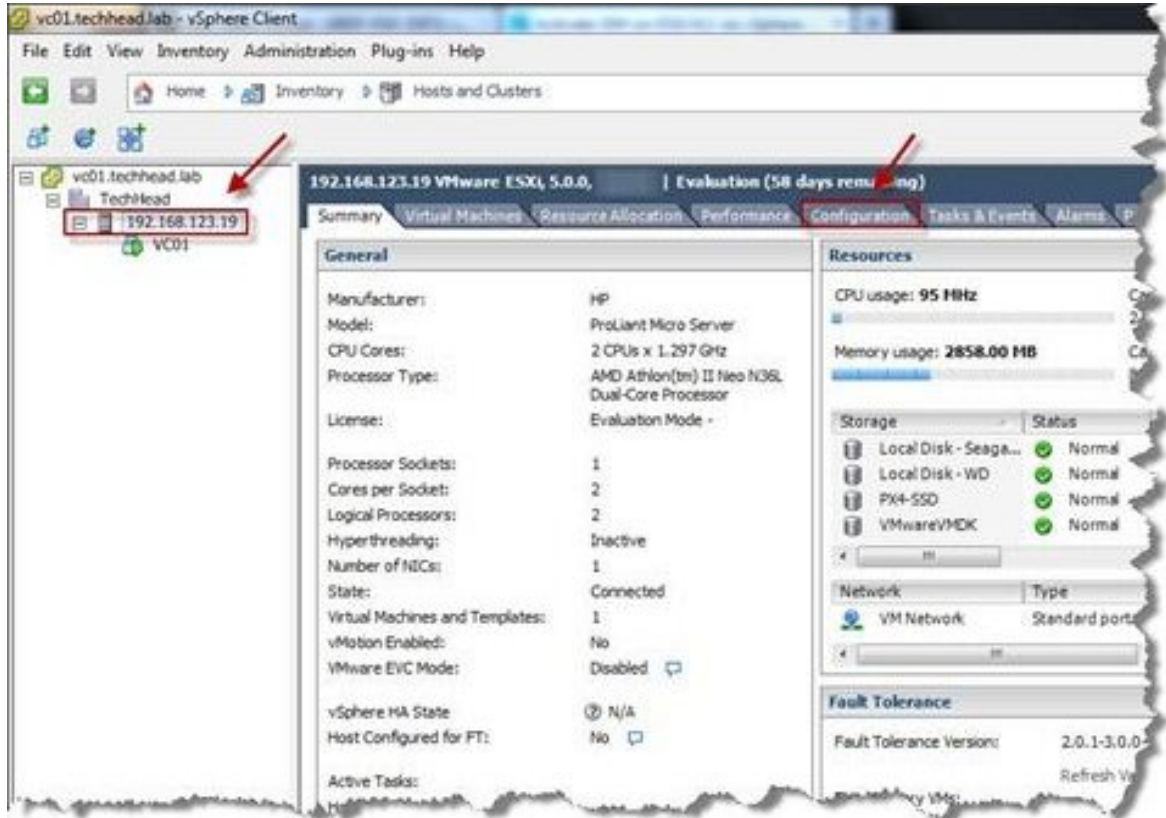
vc01.techhead.lab - vSphere Client

File Edit View Inventory Administration Plug-ins Help

Home Inventory Hosts and Clusters

vc01.techhead.lab
TechHead
192.168.123.19
VC01

192.168.123.19 VMware ESXi, 5.0.0, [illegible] | Evaluation (58 days rem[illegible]ng)

Summary Virtual Machines Resource Allocation Performance Configuration Tasks & Events Alarms P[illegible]

General

| | |
|---|---|
| Manufacturer: | HP |
| Model: | ProLiant Micro Server |
| CPU Cores: | 2 CPUs x 1.297 GHz |
| Processor Type: | AMD Athlon(tm) II Neo N36L Dual-Core Processor |
| License: | Evaluation Mode - |
| Processor Sockets: | 1 |
| Cores per Socket: | 2 |
| Logical Processors: | 2 |
| Hyperthreading: | Inactive |
| Number of NICs: | 1 |
| State: | Connected |
| Virtual Machines and Templates: | 1 |
| vMotion Enabled: | No |
| VMware EVC Mode: | Disabled |
| vSphere HA State | N/A |
| Host Configured for FT: | No |

Active Tasks:

Resources

CPU usage: 95 MHz

Memory usage: 2858.00 MB

| Storage | Status |
|---|---|
| Local Disk - Seaga... | Normal |
| Local Disk - WD | Normal |
| PX4-SSD | Normal |
| VMwareVMDK | Normal |

| Network | Type |
|---|---|
| VM Network | Standard porta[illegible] |

Fault Tolerance

Fault Tolerance Version: 2.0.1-3.0.0-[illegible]

Refresh V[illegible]